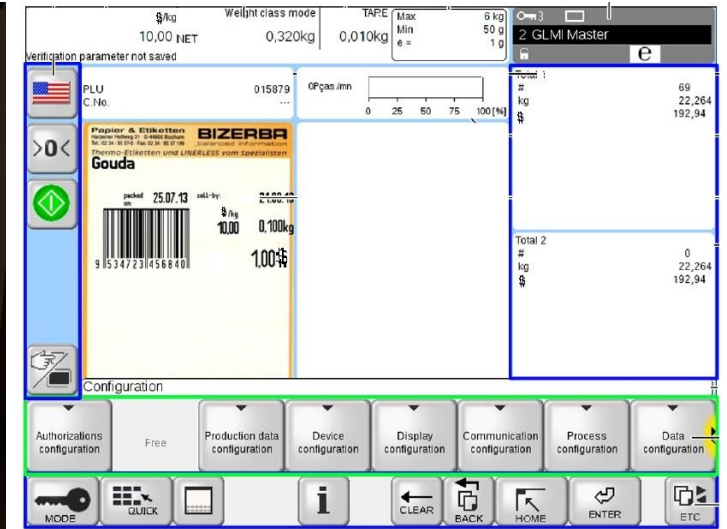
$/kg
10,00 NET

Weight class mode
0,320kg

TARE
0,010kg

Max 6 kg
Min 50 g
e = 1 g

3
2 GLMI Master
e

Verification parameter not saved

>0<

PLU 015879
C.No. ...

0Pças./mn
0 25 50 75 100 [%]

Papier & Etiketten BIZERBA
balanced information
Thermo-Etiketten und LINERLESS vom Spezialisten
Gouda
packed on: 25.07.13 sell-by: 24.08.13
$/kg 10,00 0,100kg
9 534723 456840
1,00$

Total 1
# 69
kg 22,264
$ 192,94

Total 2
# 0
kg 22,264
$ 192,94

Configuration

Authorizations configuration
Free
Production data configuration
Device configuration
Display configuration
Communication configuration
Process configuration
Data configuration

MODE
QUICK
i
CLEAR
BACK
HOME
ENTER
ETC